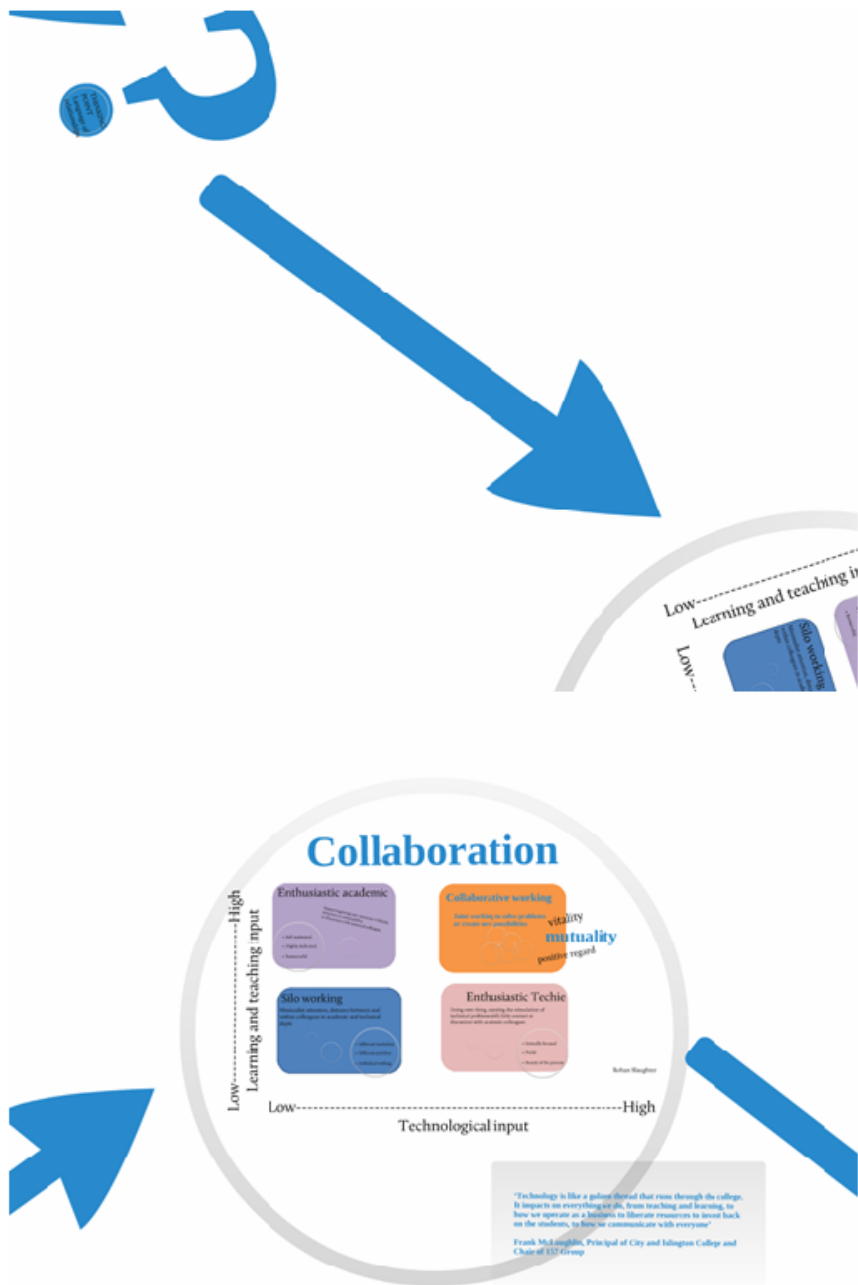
Low-----------Learning and teaching in

Silo working

Low---

Collaboration

Low-----------Learning and teaching input-----------High

Enthusiastic academic

Collaborative working

Joint working to solve problems or create new possibilities

vitality

mutuality

positive regard

Silo working

Enthusiastic Techie

Rohan Slaughter

Low-----------------------------------------------------High

Technological input

'Technology is like a golden thread that runs through the college. It impacts on everything we do, from teaching and learning, to how we operate as a business to liberate resources to invest back on the students, to how we communicate with everyone'

Frank McLoughlin, Principal of City and Islington College and Chair of 157 Group